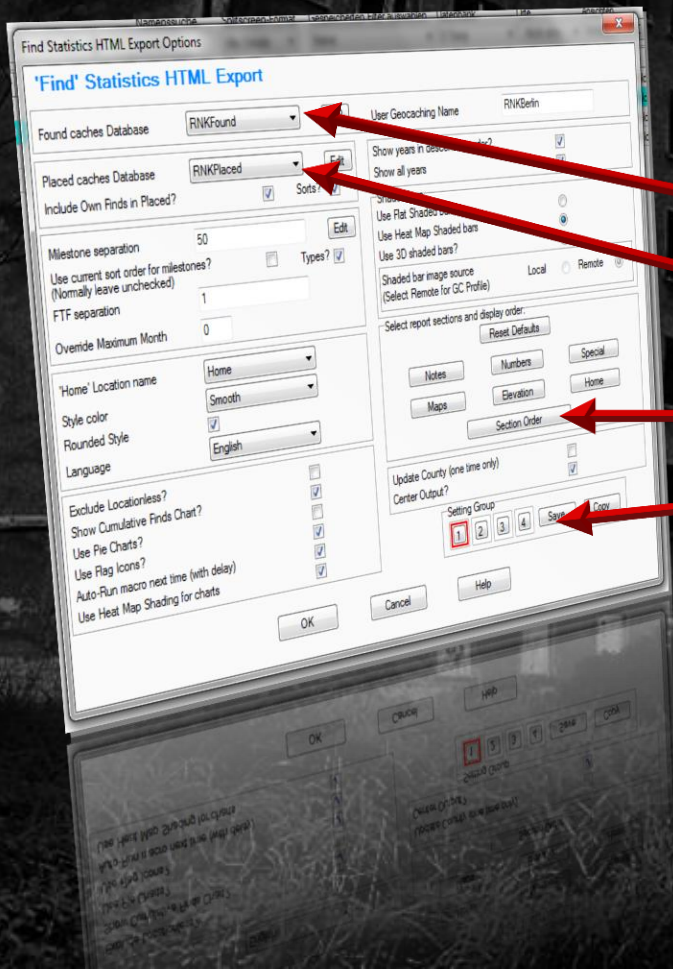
Find Statistics HTML Export Options

'Find' Statistics HTML Export

Found caches Database
RNKFound
User Geocaching Name
RNKBerlin

Placed caches Database
RNKPlaced
Edit
Include Own Finds in Placed?
Sorts?
Show years in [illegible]
Show all years
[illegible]
Use Flat Shaded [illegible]
Use Heat Map Shaded bars
Use 3D shaded bars?

Milestone separation
50
Edit
Use current sort order for milestones? (Normally leave unchecked)
Types?
FTF separation
1
Override Maximum Month
0

Shaded bar image source (Select Remote for GC Profile)
Local
Remote

Select report sections and display order:
Reset Defaults
Notes
Numbers
Special
Maps
Elevation
Home
Section Order

'Home' Location name
Home
Style color
Smooth
Rounded Style
Language
English

Exclude Locationless?
Show Cumulative Finds Chart?
Use Pie Charts?
Use Flag Icons?
Auto-Run macro next time (with delay)
Use Heat Map Shading for charts

Update County (one time only)
Center Output?
Setting Group
1
2
3
4
Save
Copy

Help
Cancel
OK